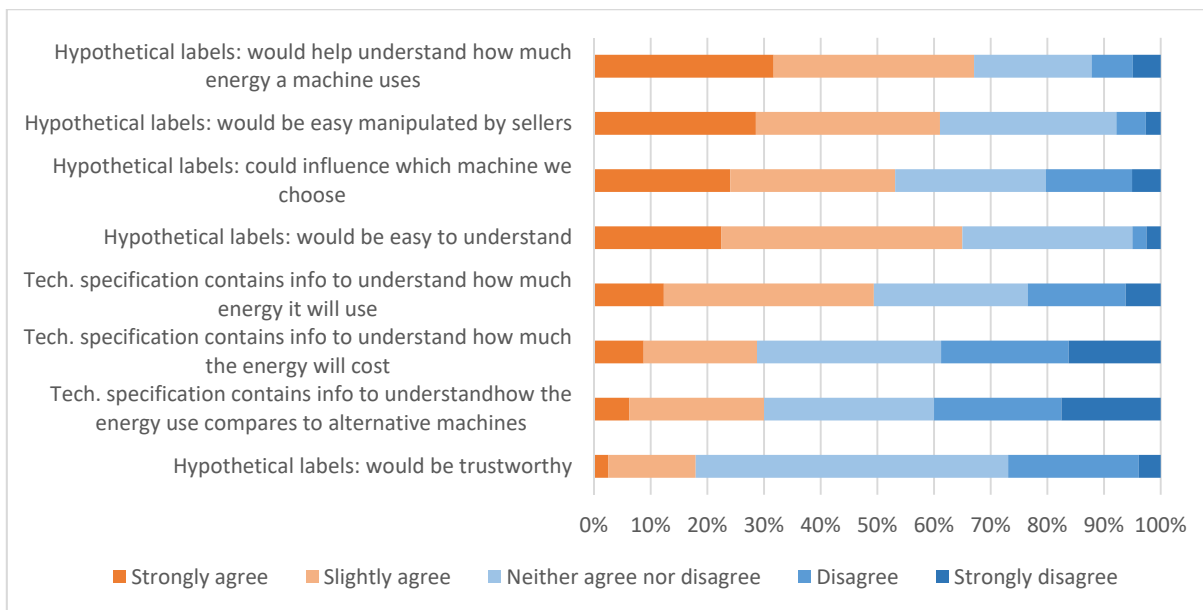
Hypothetical labels: would help understand how much energy a machine uses

Hypothetical labels: would be easy manipulated by sellers

Hypothetical labels: could influence which machine we choose

Hypothetical labels: would be easy to understand

Tech. specification contains info to understand how much energy it will use

Tech. specification contains info to understand how much the energy will cost

Tech. specification contains info to understandhow the energy use compares to alternative machines

Hypothetical labels: would be trustworthy

0% 10% 20% 30% 40% 50% 60% 70% 80% 90% 100%

Strongly agree Slightly agree Neither agree nor disagree Disagree Strongly disagree